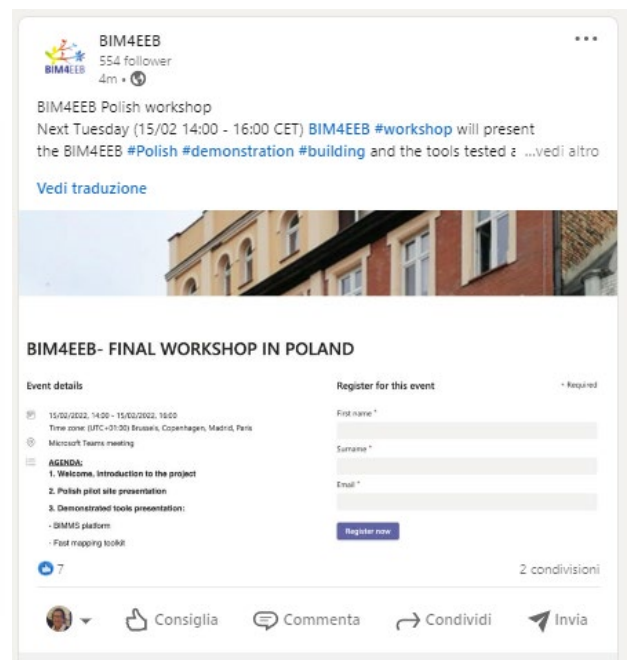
BIM4EEB
BIM4EEB
554 follower
4m •

BIM4EEB Polish workshop
Next Tuesday (15/02 14:00 - 16:00 CET) BIM4EEB #workshop will present the BIM4EEB #Polish #demonstration #building and the tools tested a ...vedi altro

Vedi traduzione

BIM4EEB- FINAL WORKSHOP IN POLAND

Event details

15/02/2022, 14:00 - 15/02/2022, 16:00
Time zone: (UTC+01:00) Brussels, Copenhagen, Madrid, Paris

Microsoft Teams meeting

AGENDA:
1. Welcome, Introduction to the project
2. Polish pilot site presentation
3. Demonstrated tools presentation:
- BIMMS platform
- Fast mapping toolkit

Register for this event
* Required
First name *
Surname *
Email *
Register now

7
2 condivisioni

Consiglia
Commenta
Condividi
Invia